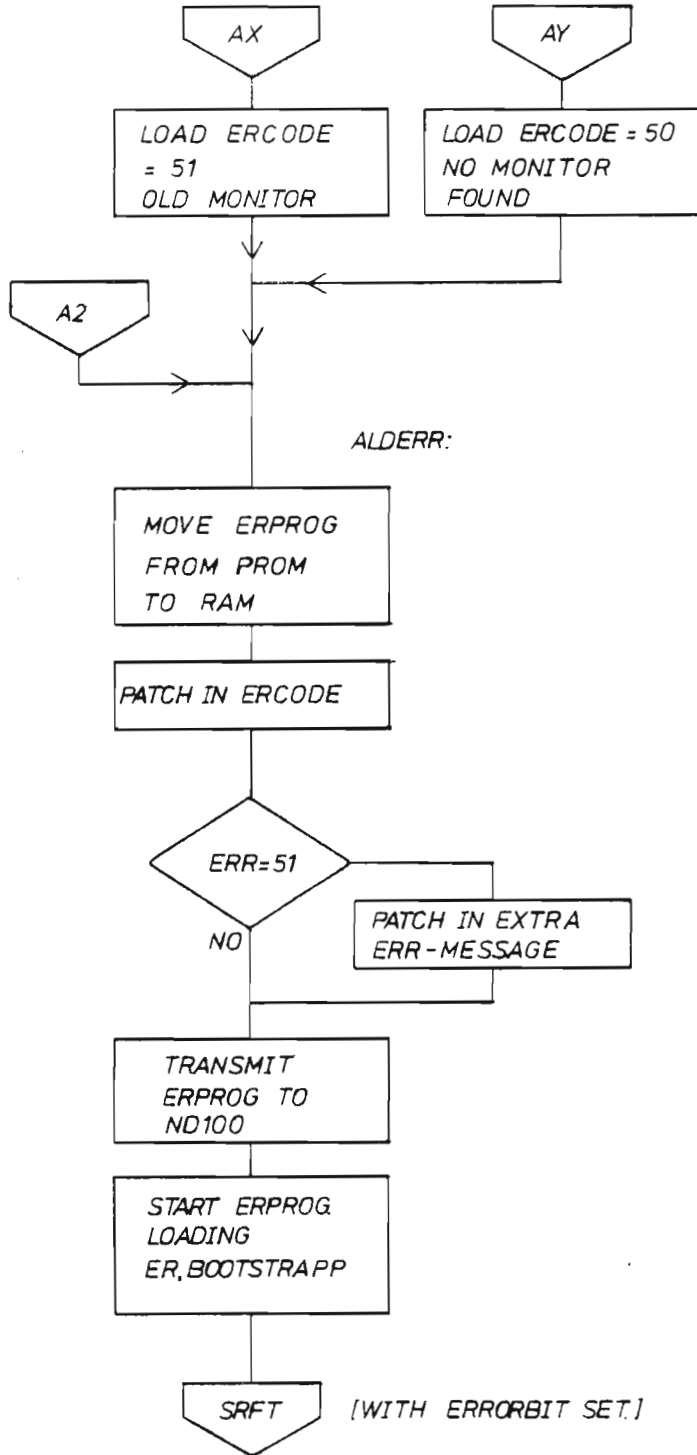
AX

AY

LOAD ERCODE = 51 OLD MONITOR

LOAD ERCODE = 50 NO MONITOR FOUND

A2

ALDERR:

MOVE ERPROG FROM PROM TO RAM

PATCH IN ERCODE

ERR=51

PATCH IN EXTRA ERR-MESSAGE

NO

TRANSMIT ERPROG TO ND100

START ERPROG. LOADING ER.BOOTSTRAPP

SRFT

[WITH ERRORBIT SET.]